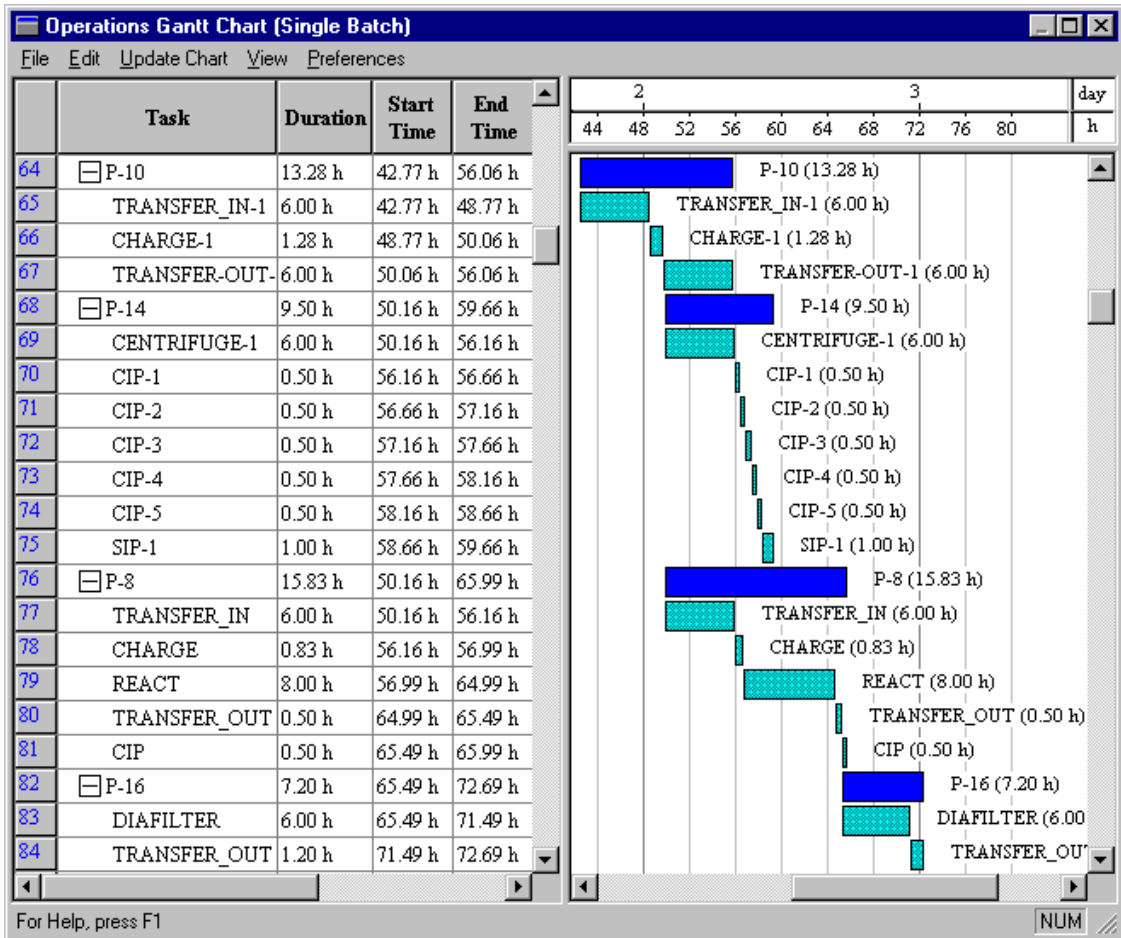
Operations Gantt Chart (Single Batch)

File Edit Update Chart View Preferences

| | Task | Duration | Start Time | End Time |
|---|---|---|---|---|
| 64 | P-10 | 13.28 h | 42.77 h | 56.06 h |
| 65 | TRANSFER_IN-1 | 6.00 h | 42.77 h | 48.77 h |
| 66 | CHARGE-1 | 1.28 h | 48.77 h | 50.06 h |
| 67 | TRANSFER-OUT- | 6.00 h | 50.06 h | 56.06 h |
| 68 | P-14 | 9.50 h | 50.16 h | 59.66 h |
| 69 | CENTRIFUGE-1 | 6.00 h | 50.16 h | 56.16 h |
| 70 | CIP-1 | 0.50 h | 56.16 h | 56.66 h |
| 71 | CIP-2 | 0.50 h | 56.66 h | 57.16 h |
| 72 | CIP-3 | 0.50 h | 57.16 h | 57.66 h |
| 73 | CIP-4 | 0.50 h | 57.66 h | 58.16 h |
| 74 | CIP-5 | 0.50 h | 58.16 h | 58.66 h |
| 75 | SIP-1 | 1.00 h | 58.66 h | 59.66 h |
| 76 | P-8 | 15.83 h | 50.16 h | 65.99 h |
| 77 | TRANSFER_IN | 6.00 h | 50.16 h | 56.16 h |
| 78 | CHARGE | 0.83 h | 56.16 h | 56.99 h |
| 79 | REACT | 8.00 h | 56.99 h | 64.99 h |
| 80 | TRANSFER_OUT | 0.50 h | 64.99 h | 65.49 h |
| 81 | CIP | 0.50 h | 65.49 h | 65.99 h |
| 82 | P-16 | 7.20 h | 65.49 h | 72.69 h |
| 83 | DIAFILTER | 6.00 h | 65.49 h | 71.49 h |
| 84 | TRANSFER_OUT | 1.20 h | 71.49 h | 72.69 h |

2 3 day
44 48 52 56 60 64 68 72 76 80 h

P-10 (13.28 h)
TRANSFER_IN-1 (6.00 h)
CHARGE-1 (1.28 h)
TRANSFER-OUT-1 (6.00 h)
P-14 (9.50 h)
CENTRIFUGE-1 (6.00 h)
CIP-1 (0.50 h)
CIP-2 (0.50 h)
CIP-3 (0.50 h)
CIP-4 (0.50 h)
CIP-5 (0.50 h)
SIP-1 (1.00 h)
P-8 (15.83 h)
TRANSFER_IN (6.00 h)
CHARGE (0.83 h)
REACT (8.00 h)
TRANSFER_OUT (0.50 h)
CIP (0.50 h)
P-16 (7.20 h)
DIAFILTER (6.00
TRANSFER_OU

For Help, press F1
NUM